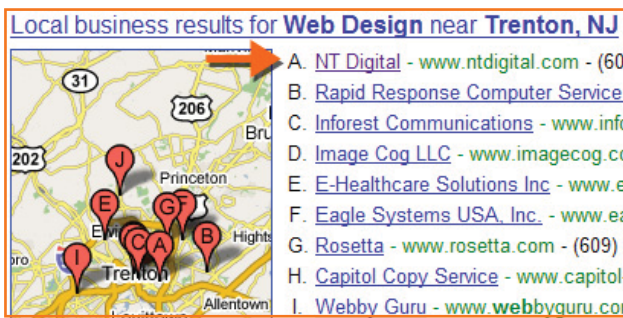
Local business results for **Web Design** near **Trenton, NJ**

31
206
202
Bru
Princeton
Ewi
Hights
Trenton
Allentown
J
E
G
F
C
A
B
I

A. NT Digital - www.ntdigital.com - (60
B. Rapid Response Computer Service
C. Inforest Communications - www.info
D. Image Cog LLC - www.imagecog.
E. E-Healthcare Solutions Inc - www.e
F. Eagle Systems USA, Inc. - www.ea
G. Rosetta - www.rosetta.com - (609)
H. Capitol Copy Service - www.capitol
I. Webby Guru - www.**web**byguru.co